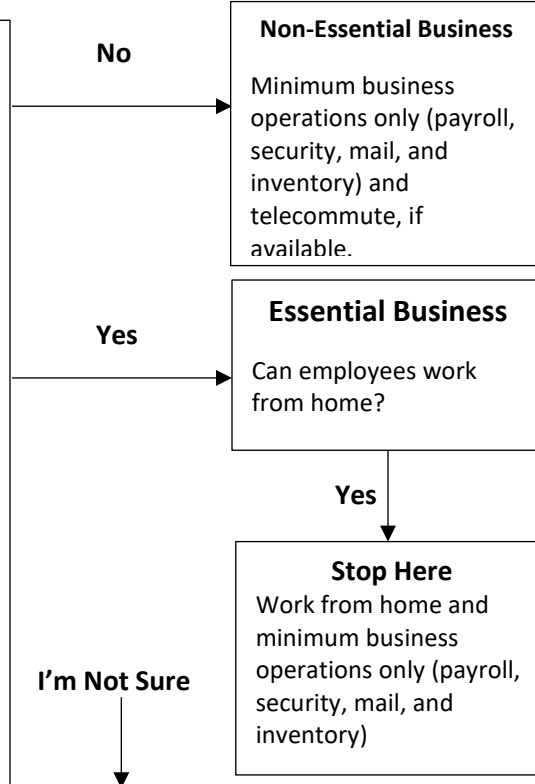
No

Non-Essential Business

Minimum business operations only (payroll, security, mail, and inventory) and telecommute, if available.

Yes

Essential Business

Can employees work from home?

Yes

Stop Here

Work from home and minimum business operations only (payroll, security, mail, and inventory)

I'm Not Sure